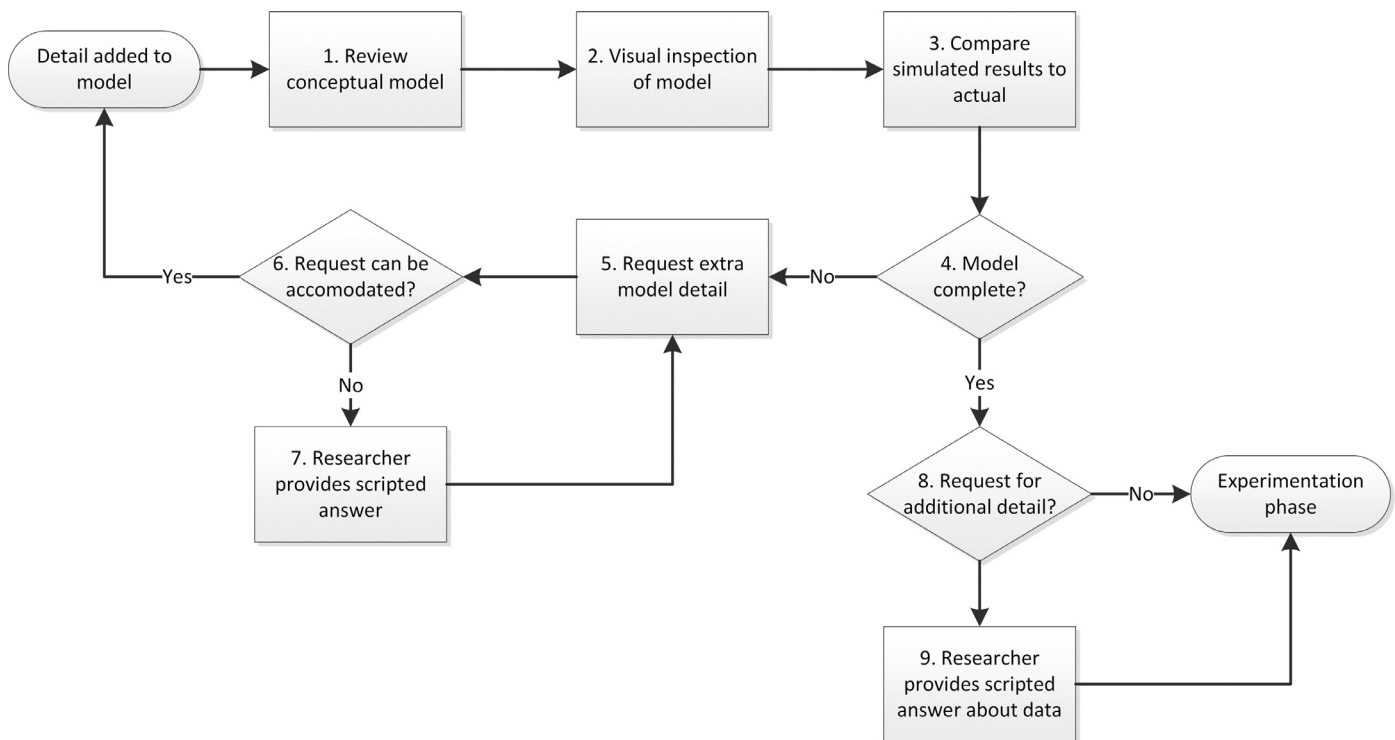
Detail added to model

1. Review conceptual model

2. Visual inspection of model

3. Compare simulated results to actual

4. Model complete?

No

5. Request extra model detail

6. Request can be accomodated?

Yes

No

7. Researcher provides scripted answer

Yes

8. Request for additional detail?

No

Experimentation phase

9. Researcher provides scripted answer about data